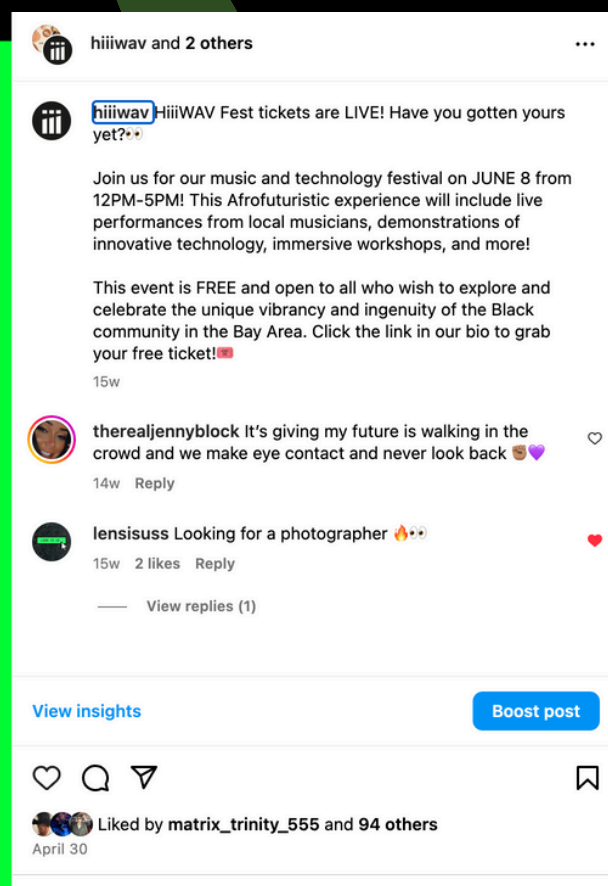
hiiiwav and 2 others

...

hiiiwav HiiiWAV Fest tickets are LIVE! Have you gotten yours yet?👀

Join us for our music and technology festival on JUNE 8 from 12PM-5PM! This Afrofuturistic experience will include live performances from local musicians, demonstrations of innovative technology, immersive workshops, and more!

This event is FREE and open to all who wish to explore and celebrate the unique vibrancy and ingenuity of the Black community in the Bay Area. Click the link in our bio to grab your free ticket!🎟️

15w

therealjennyblock It's giving my future is walking in the crowd and we make eye contact and never look back ✊🏾💜

14w Reply

lensisuss Looking for a photographer 🔥👀

15w 2 likes Reply

View replies (1)

View insights

Boost post

Liked by matrix_trinity_555 and 94 others

April 30